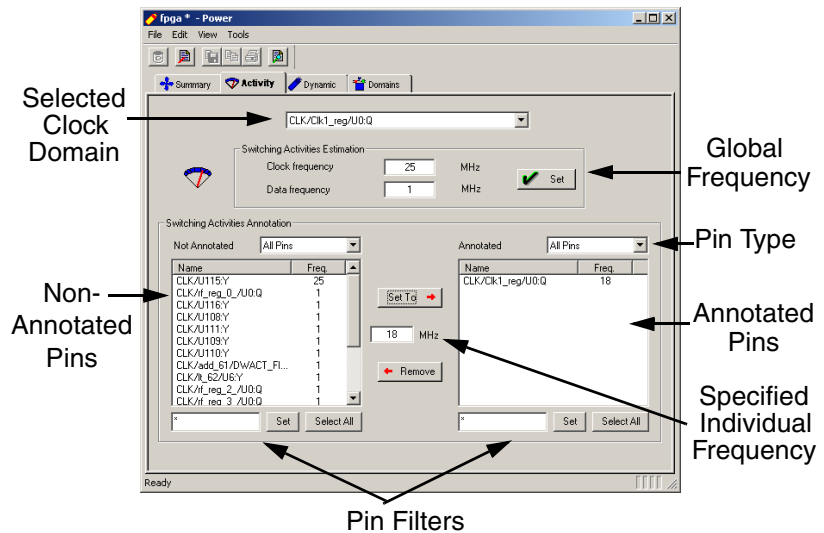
fpga * - Power

File Edit View Tools

Summary Activity Dynamic Domains

Selected Clock Domain

CLK/Clk1_reg/U0:Q

Switching Activities Estimation

Clock frequency 25 MHz

Data frequency 1 MHz

Set

Global Frequency

Switching Activities Annotation

Not Annotated All Pins

Annotated All Pins

Pin Type

| Name | Freq. |
|---|---|
| CLK/U115:Y | 25 |
| CLK/tf_reg_0_/U0:Q | 1 |
| CLK/U116:Y | 1 |
| CLK/U108:Y | 1 |
| CLK/U111:Y | 1 |
| CLK/U109:Y | 1 |
| CLK/U110:Y | 1 |
| CLK/add_61/DWACT_FI... | 1 |
| CLK/lt_62/U6:Y | 1 |
| CLK/tf_reg_2_/U0:Q | 1 |
| CLK/tf_reg_3_/U0:Q | 1 |

Non-Annotated Pins

Set To

18 MHz

Remove

| Name | Freq. |
|---|---|
| CLK/Clk1_reg/U0:Q | 18 |

Annotated Pins

Specified Individual Frequency

* Set Select All

* Set Select All

Ready

Pin Filters